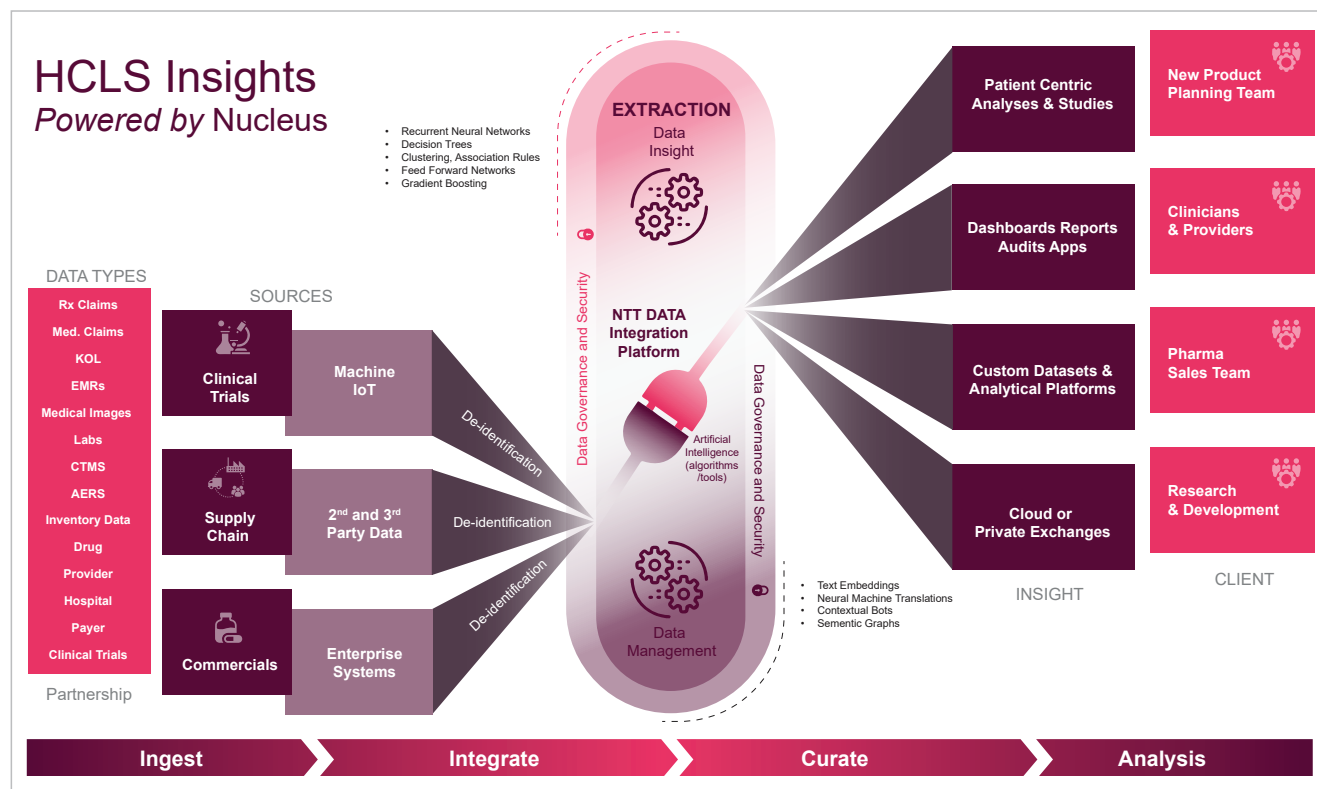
HCLS Insights
*Powered by* Nucleus

- Recurrent Neural Networks
- Decision Trees
- Clustering, Association Rules
- Feed Forward Networks
- Gradient Boosting

EXTRACTION
Data Insight

Data Governance and Security

NTT DATA Integration Platform

Artificial Intelligence (algorithms /tools)

Data Governance and Security

Data Management

DATA TYPES
Rx Claims
Med. Claims
KOL
EMRs
Medical Images
Labs
CTMS
AERS
Inventory Data
Drug
Provider
Hospital
Payer
Clinical Trials
Partnership

SOURCES
Clinical Trials
Machine IoT
Supply Chain
2$^{nd}$ and 3$^{rd}$ Party Data
Commercials
Enterprise Systems

De-identification
De-identification
De-identification

Patient Centric Analyses & Studies
Dashboards Reports Audits Apps
Custom Datasets & Analytical Platforms
Cloud or Private Exchanges
INSIGHT

- Text Embeddings
- Neural Machine Translations
- Contextual Bots
- Sementic Graphs

New Product Planning Team
Clinicians & Providers
Pharma Sales Team
Research & Development
CLIENT

Ingest
Integrate
Curate
Analysis